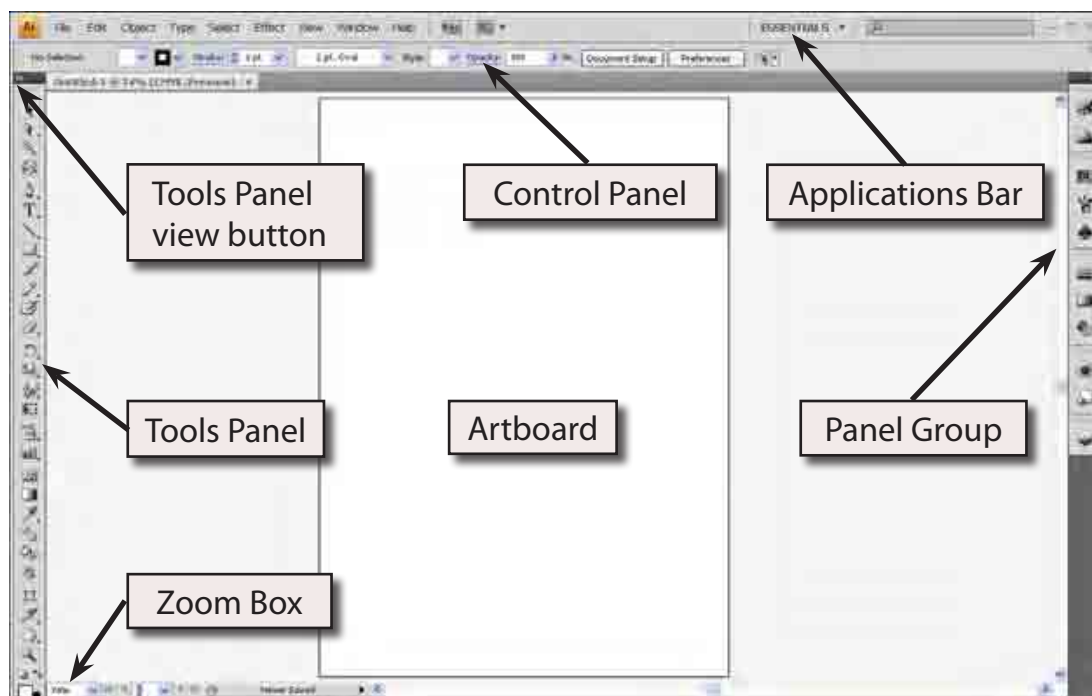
Ai File Edit Object Type Select Effect View Window Help

ESSENTIALS ▾

No Selection

Stroke: 1 pt

1 pt. Oval

Style:

Opacity: 100 %

Document Setup

Preferences

Tools Panel view button

Control Panel

Applications Bar

Tools Panel

Artboard

Panel Group

Zoom Box

Never Saved